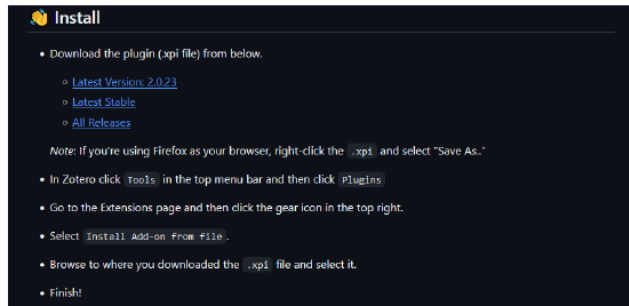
👋 Install

- Download the plugin (.xpi file) from below.
  - Latest Version: 2.0.23
  - Latest Stable
  - All Releases

*Note:* If you're using Firefox as your browser, right-click the `.xpi` and select "Save As.."

- In Zotero click `Tools` in the top menu bar and then click `Plugins`
- Go to the Extensions page and then click the gear icon in the top right.
- Select `Install Add-on from file`.
- Browse to where you downloaded the `.xpi` file and select it.
- Finish!